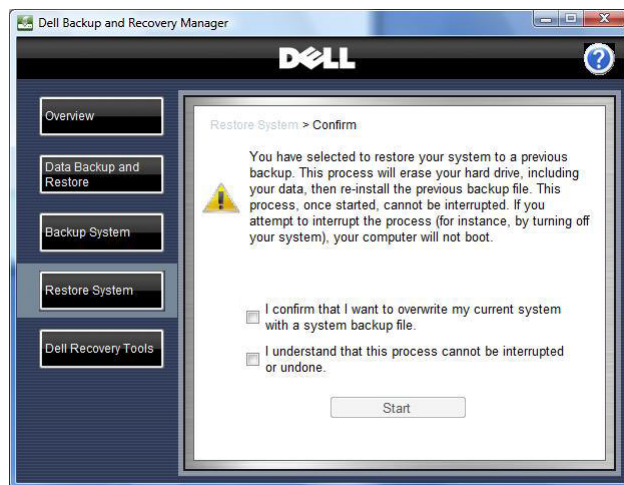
Dell Backup and Recovery Manager

DELL

?

Overview

Data Backup and Restore

Backup System

Restore System

Dell Recovery Tools

Restore System > Confirm

You have selected to restore your system to a previous backup. This process will erase your hard drive, including your data, then re-install the previous backup file. This process, once started, cannot be interrupted. If you attempt to interrupt the process (for instance, by turning off your system), your computer will not boot.

I confirm that I want to overwrite my current system with a system backup file.

I understand that this process cannot be interrupted or undone.

Start